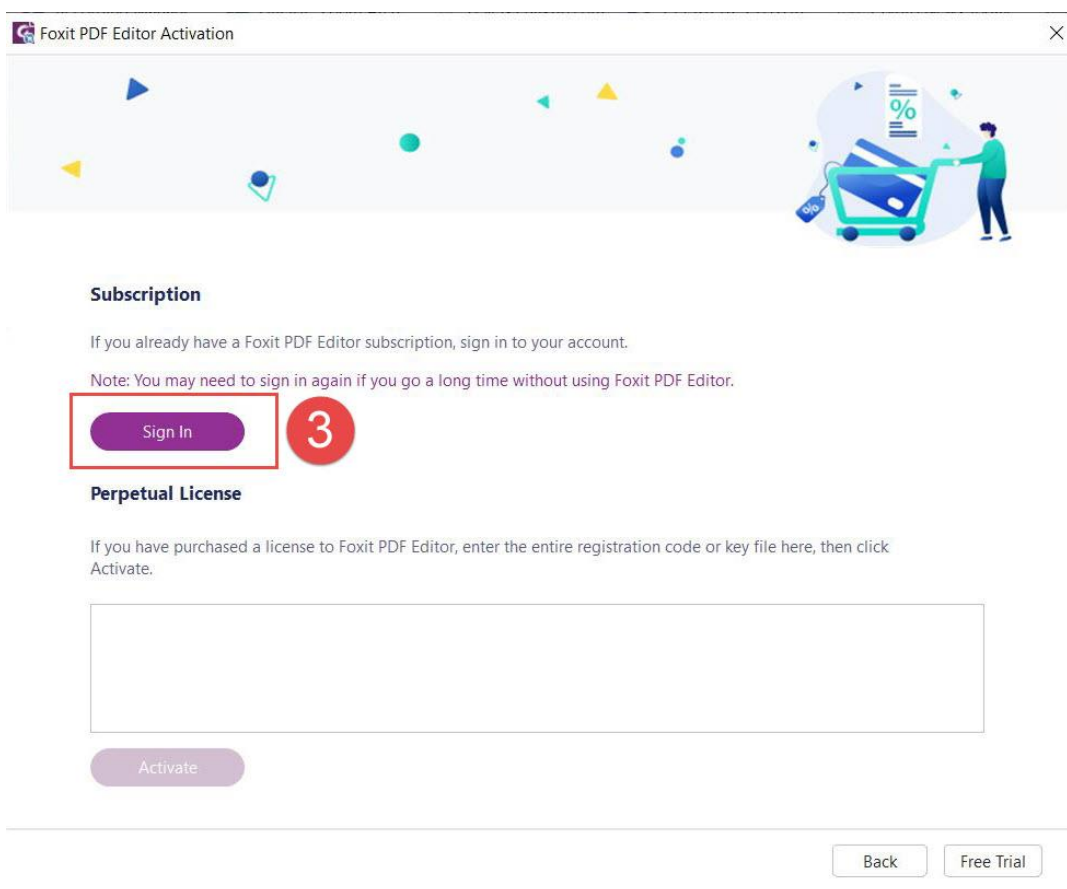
Foxit PDF Editor Activation

%

Subscription

If you already have a Foxit PDF Editor subscription, sign in to your account.

Note: You may need to sign in again if you go a long time without using Foxit PDF Editor.

Sign In

3

Perpetual License

If you have purchased a license to Foxit PDF Editor, enter the entire registration code or key file here, then click Activate.

Activate

Back

Free Trial